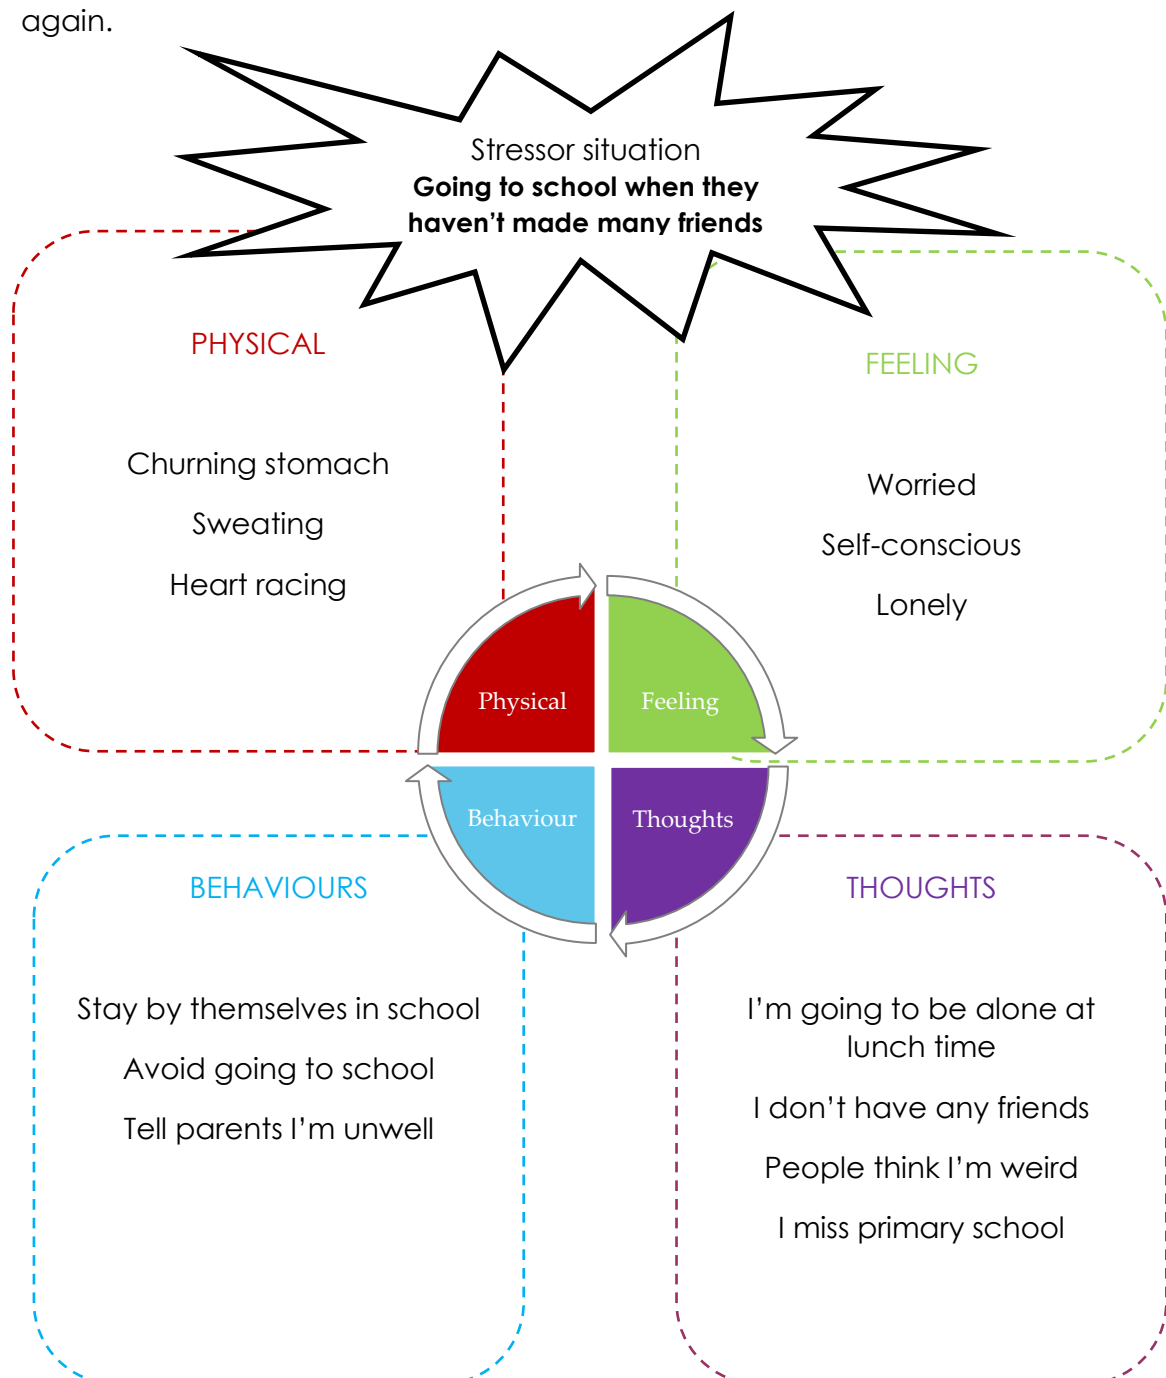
again.

Stressor situation
**Going to school when they haven't made many friends**

PHYSICAL

Churning stomach

Sweating

Heart racing

FEELING

Worried

Self-conscious

Lonely

Physical

Feeling

Behaviour

Thoughts

BEHAVIOURS

Stay by themselves in school

Avoid going to school

Tell parents I'm unwell

THOUGHTS

I'm going to be alone at lunch time

I don't have any friends

People think I'm weird

I miss primary school